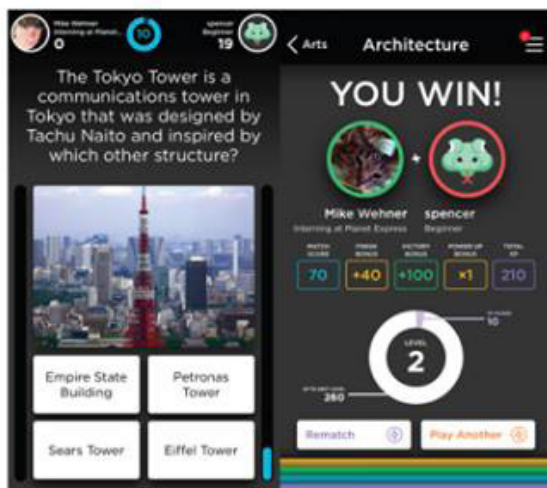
Mike Wehner
Interning at Planet...
0

10

spencer
Beginner
19

The Tokyo Tower is a communications tower in Tokyo that was designed by Tachu Naito and inspired by which other structure?

Empire State Building

Petronas Tower

Sears Tower

Eiffel Tower

< Arts

Architecture

YOU WIN!

Mike Wehner
Interning at Planet Express

spencer
Beginner

| MATCH SCORE | FINISH BONUS | VICTORY BONUS | POWER UP BONUS | TOTAL XP |
|---|---|---|---|---|
| 70 | +40 | +100 | ×1 | 210 |

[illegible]
10

LEVEL
2

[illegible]
260

Rematch

Play Another